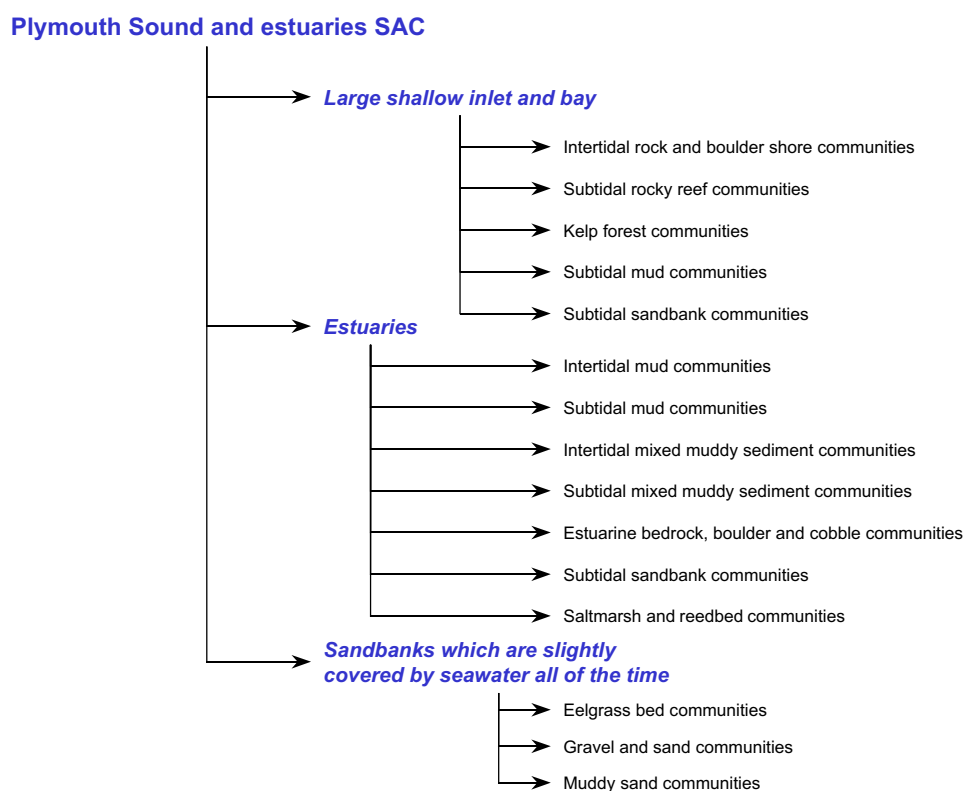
Plymouth Sound and estuaries SAC

Large shallow inlet and bay

Intertidal rock and boulder shore communities

Subtidal rocky reef communities

Kelp forest communities

Subtidal mud communities

Subtidal sandbank communities

Estuaries

Intertidal mud communities

Subtidal mud communities

Intertidal mixed muddy sediment communities

Subtidal mixed muddy sediment communities

Estuarine bedrock, boulder and cobble communities

Subtidal sandbank communities

Saltmarsh and reedbed communities

Sandbanks which are slightly covered by seawater all of the time

Eelgrass bed communities

Gravel and sand communities

Muddy sand communities